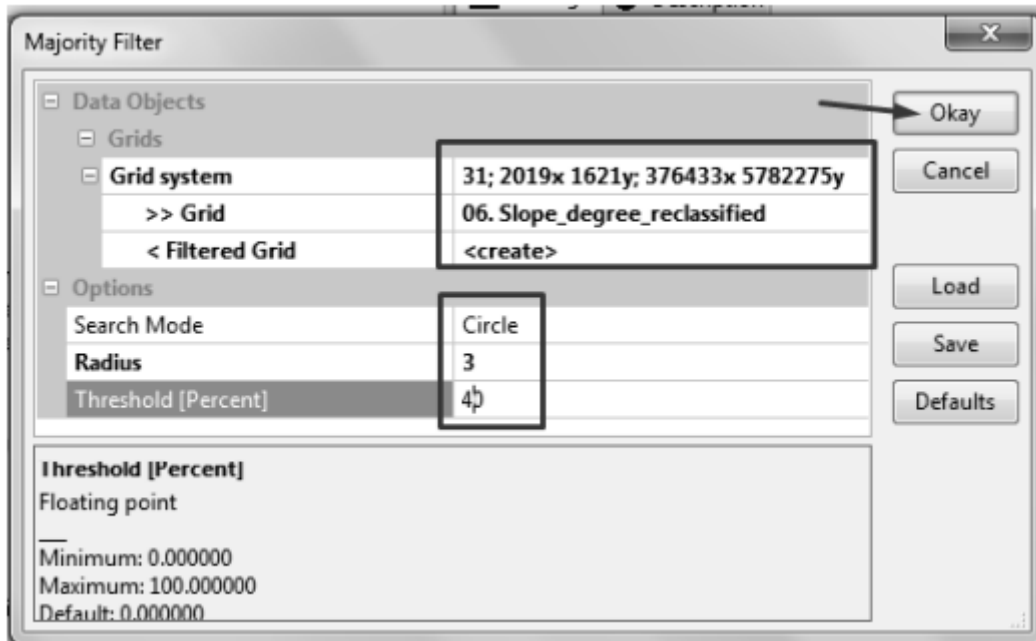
Majority Filter

| | |
|---|---|
| ⊟ Data Objects | |
| ⊟ Grids | |
| ⊟ Grid system | 31; 2019x 1621y; 376433x 5782275y |
| >> Grid | 06. Slope_degree_reclassified |
| < Filtered Grid | <create> |
| ⊟ Options | |
| Search Mode | Circle |
| Radius | 3 |
| Threshold [Percent] | 40 |

Okay

Cancel

Load

Save

Defaults

Threshold [Percent]
Floating point

Minimum: 0.000000
Maximum: 100.000000
Default: 0.000000